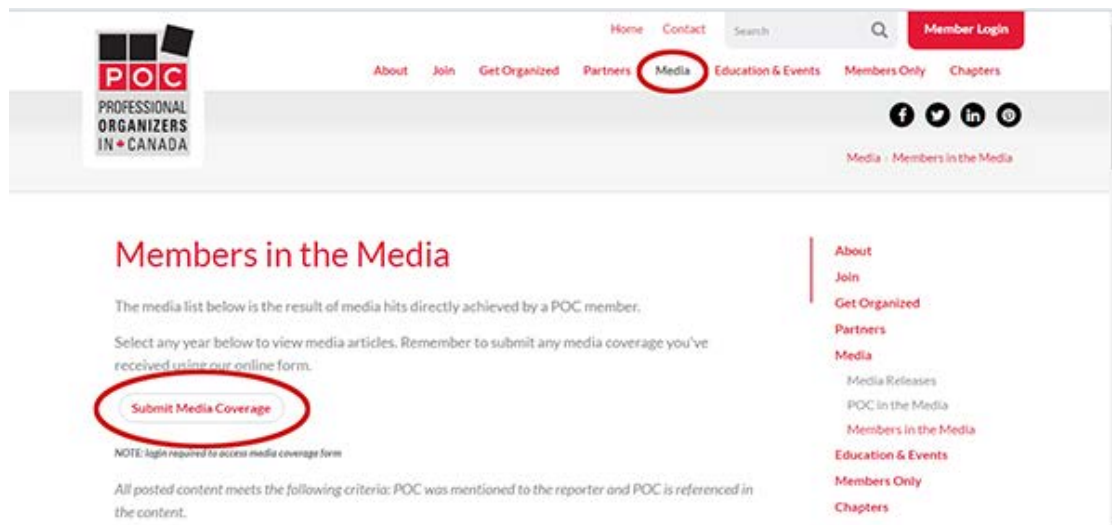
POC
PROFESSIONAL ORGANIZERS IN CANADA

Home Contact Search Member Login

About Join Get Organized Partners Media Education & Events Members Only Chapters

Media › Members in the Media

Members in the Media

The media list below is the result of media hits directly achieved by a POC member.

Select any year below to view media articles. Remember to submit any media coverage you've received using our online form.

Submit Media Coverage

NOTE: login required to access media coverage form

All posted content meets the following criteria: POC was mentioned to the reporter and POC is referenced in the content.

About
Join
Get Organized
Partners
Media
Media Releases
POC in the Media
Members in the Media
Education & Events
Members Only
Chapters